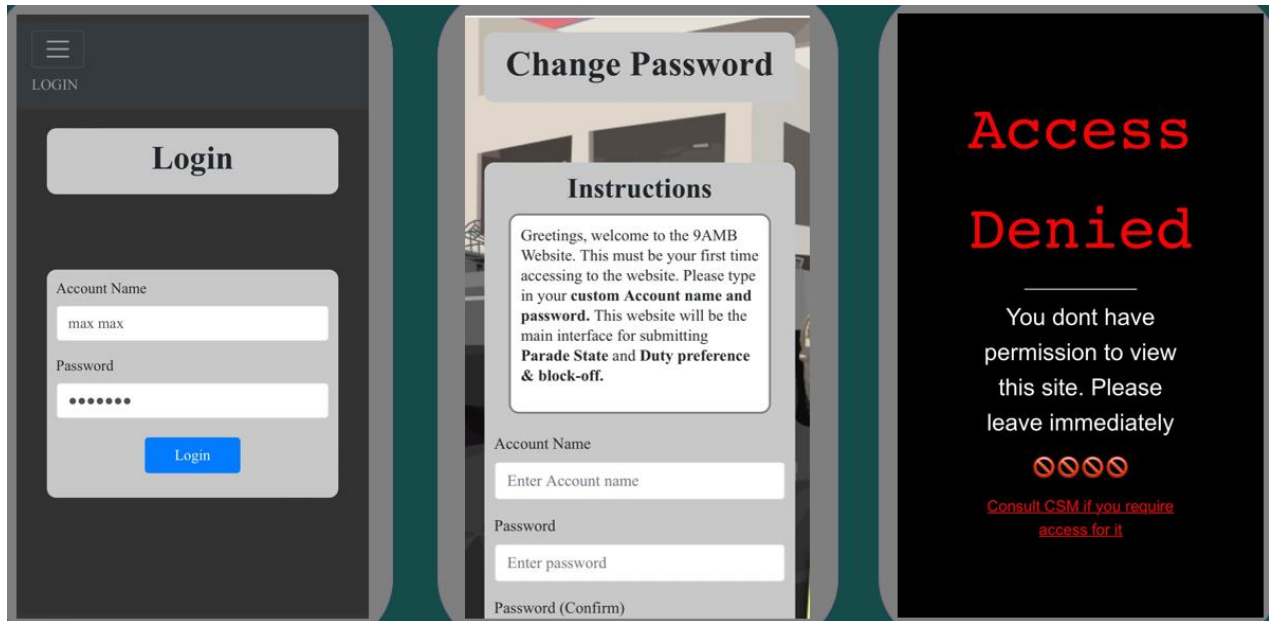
LOGIN

Login

Account Name

max max

Password

•••••••

Login

Change Password

Instructions

Greetings, welcome to the 9AMB Website. This must be your first time accessing to the website. Please type in your **custom Account name and password.** This website will be the main interface for submitting **Parade State** and **Duty preference & block-off.**

Account Name

Enter Account name

Password

Enter password

Password (Confirm)

Access Denied

You dont have permission to view this site. Please leave immediately

🚫🚫🚫🚫

Consult CSM if you require access for it